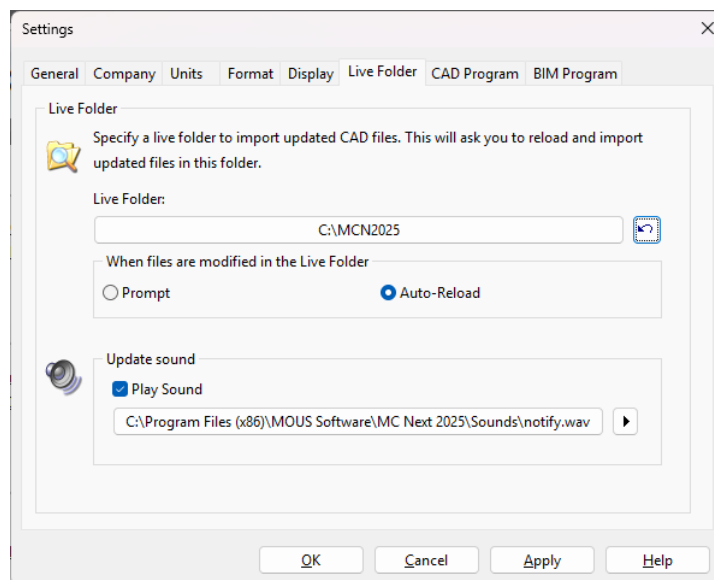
Settings

General | Company | Units | Format | Display | Live Folder | CAD Program | BIM Program

Live Folder

Specify a live folder to import updated CAD files. This will ask you to reload and import updated files in this folder.

Live Folder:

C:\MCN2025

When files are modified in the Live Folder

Prompt

Auto-Reload

Update sound

Play Sound

C:\Program Files (x86)\MOUS Software\MC Next 2025\Sounds\notify.wav

OK

Cancel

Apply

Help